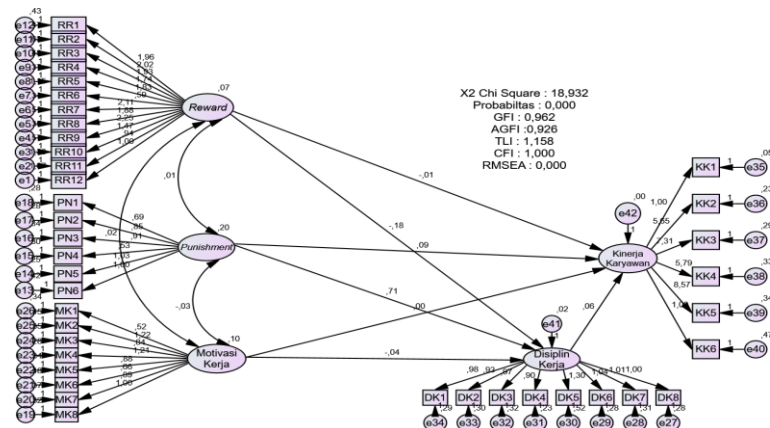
X2 Chi Square : 18,932
Probabiltas : 0,000
GFI : 0,962
AGFI : 0,926
TLI : 1,158
CFI : 1,000
RMSEA : 0,000

,43
e12 RR1
e11 RR2
e10 RR3
e9 RR4
e8 RR5
e7 RR6
e6 RR7
e5 RR8
e4 RR9
e3 RR10
e2 RR11
e1 RR12
1,96
2,02
1,83
1,74
1,63
,59
2,11
1,88
2,25
1,47
,84
1,00
,07
Reward
,01
,28
e18 PN1
e17 PN2
e16 PN3
e15 PN4
e14 PN5
e13 PN6
,69
,85
,91
,02
,53
1,03
1,00
,20
Punishment
-,03
,34
e26 MK1
e25 MK2
e24 MK3
e23 MK4
e22 MK5
e21 MK6
e20 MK7
e19 MK8
,52
1,22
,94
1,24
,88
,86
,99
1,00
,10
Motivasi Kerja
-,01
-,18
,09
,71
,00
-,04
,00
e42
Kinerja Karyawan
,02
e41
,06
Disiplin Kerja
,98 ,93 ,97 ,90 1,30 1,03 1,01 1,00
DK1 DK2 DK3 DK4 DK5 DK6 DK7 DK8
,29 ,30 ,32 ,23 ,52 ,26 ,31 ,28
e34 e33 e32 e31 e30 e29 e28 e27
1,00
5,65
,31
5,79
8,57
1,04
KK1 e35 ,05
KK2 e36 ,23
KK3 e37 ,29
KK4 e38 ,33
KK5 e39 ,34
KK6 e40 ,47